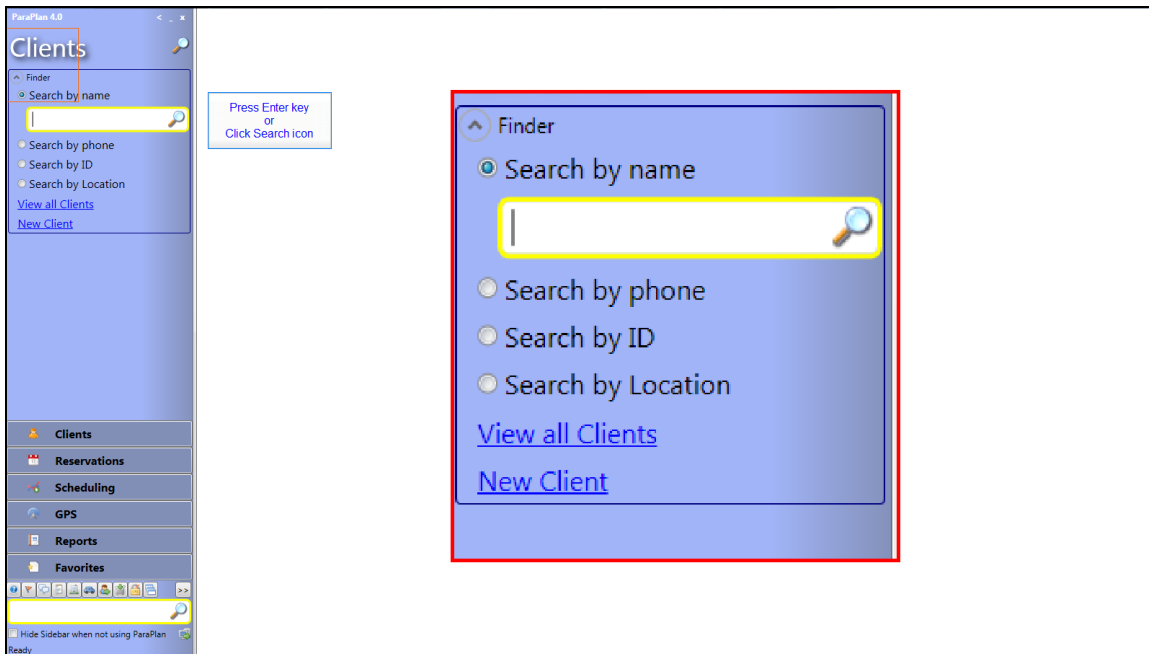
ParaPlan 4.0

< _ x

Clients

Finder

Search by name

Search by phone

Search by ID

Search by Location

View all Clients

New Client

Clients

Reservations

Scheduling

GPS

Reports

Favorites

>>

Hide Sidebar when not using ParaPlan

Ready

Press Enter key
or
Click Search icon

Finder

Search by name

Search by phone

Search by ID

Search by Location

View all Clients

New Client